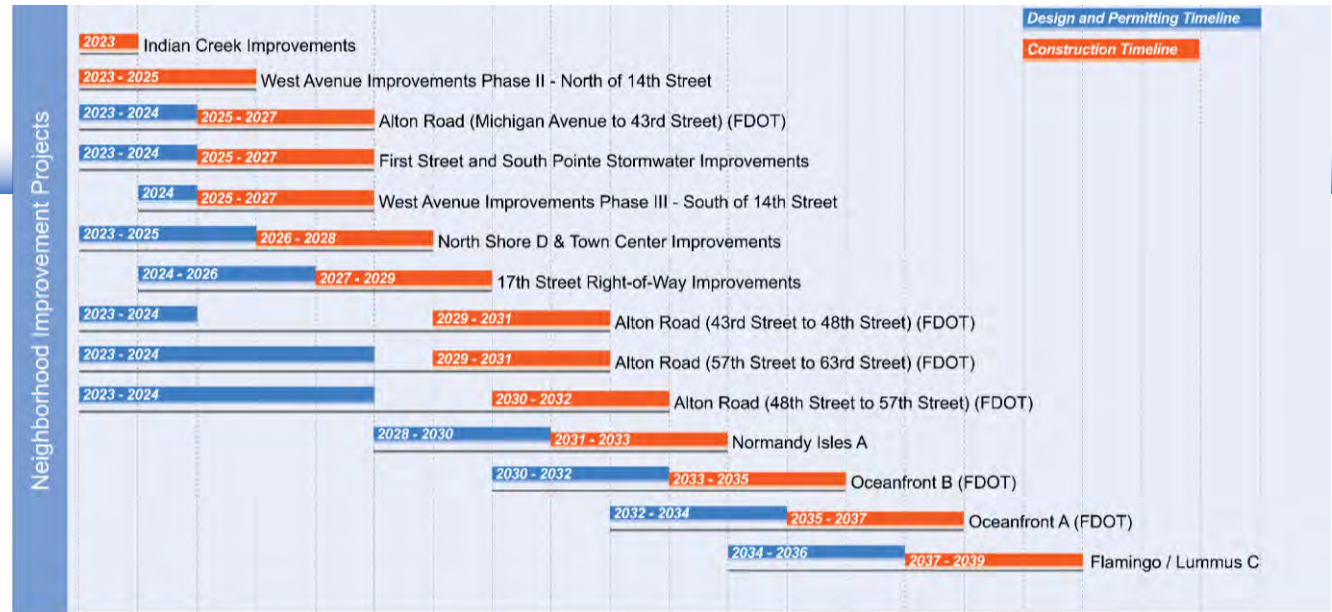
Neighborhood Improvement Projects

Design and Permitting Timeline

Construction Timeline

2023 Indian Creek Improvements

2023 - 2025 West Avenue Improvements Phase II - North of 14th Street

2023 - 2024 2025 - 2027 Alton Road (Michigan Avenue to 43rd Street) (FDOT)

2023 - 2024 2025 - 2027 First Street and South Pointe Stormwater Improvements

2024 2025 - 2027 West Avenue Improvements Phase III - South of 14th Street

2023 - 2025 2026 - 2028 North Shore D & Town Center Improvements

2024 - 2026 2027 - 2029 17th Street Right-of-Way Improvements

2023 - 2024 2029 - 2031 Alton Road (43rd Street to 48th Street) (FDOT)

2023 - 2024 2029 - 2031 Alton Road (57th Street to 63rd Street) (FDOT)

2023 - 2024 2030 - 2032 Alton Road (48th Street to 57th Street) (FDOT)

2028 - 2030 2031 - 2033 Normandy Isles A

2030 - 2032 2033 - 2035 Oceanfront B (FDOT)

2032 - 2034 2035 - 2037 Oceanfront A (FDOT)

2034 - 2036 2037 - 2039 Flamingo / Lummus C